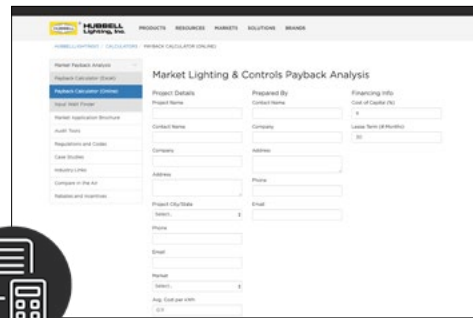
HUBBELL Lighting, Inc. PRODUCTS RESOURCES MARKETS SOLUTIONS BRANDS

HUBBELL LIGHTING / CALCULATORS / PAYBACK CALCULATOR ONLINE

Market Payback Analysis
Payback Calculator (Excel)
Payback Calculator (Online)
Input Watt Finder
Market Application Brochure
Audit Tools
Regulations and Codes
Case Studies
Industry Links
Compare in the Air
Rebates and Incentives

Market Lighting & Controls Payback Analysis

Project Details
Project Name
Contact Name
Company
Address
Project City/State
Select...
Phone
Email
Market
Select...
Avg. Cost per kWh
0.11

Prepared By
Contact Name
Company
Address
Phone
Email

Financing Info
Cost of Capital (%)
5
Lease Term (# Months)
30